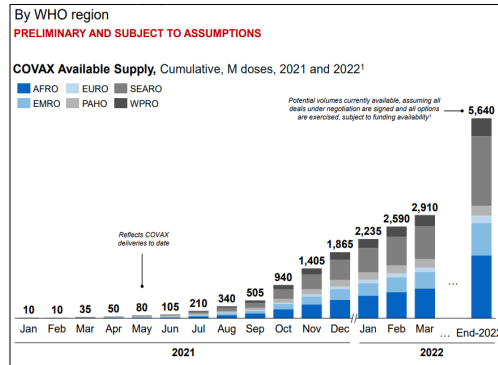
By WHO region

PRELIMINARY AND SUBJECT TO ASSUMPTIONS

COVAX Available Supply, Cumulative, M doses, 2021 and 2022¹

AFRO EURO SEARO
EMRO PAHO WPRO

Potential volumes currently available, assuming all deals under negotiation are signed and all options are exercised, subject to funding availability¹

Reflects COVAX deliveries to date

10 10 35 50 80 105 210 340 505 940 1,405 1,865 2,235 2,590 2,910 ... 5,640

Jan Feb Mar Apr May Jun Jul Aug Sep Oct Nov Dec Jan Feb Mar End-2022

2021

2022